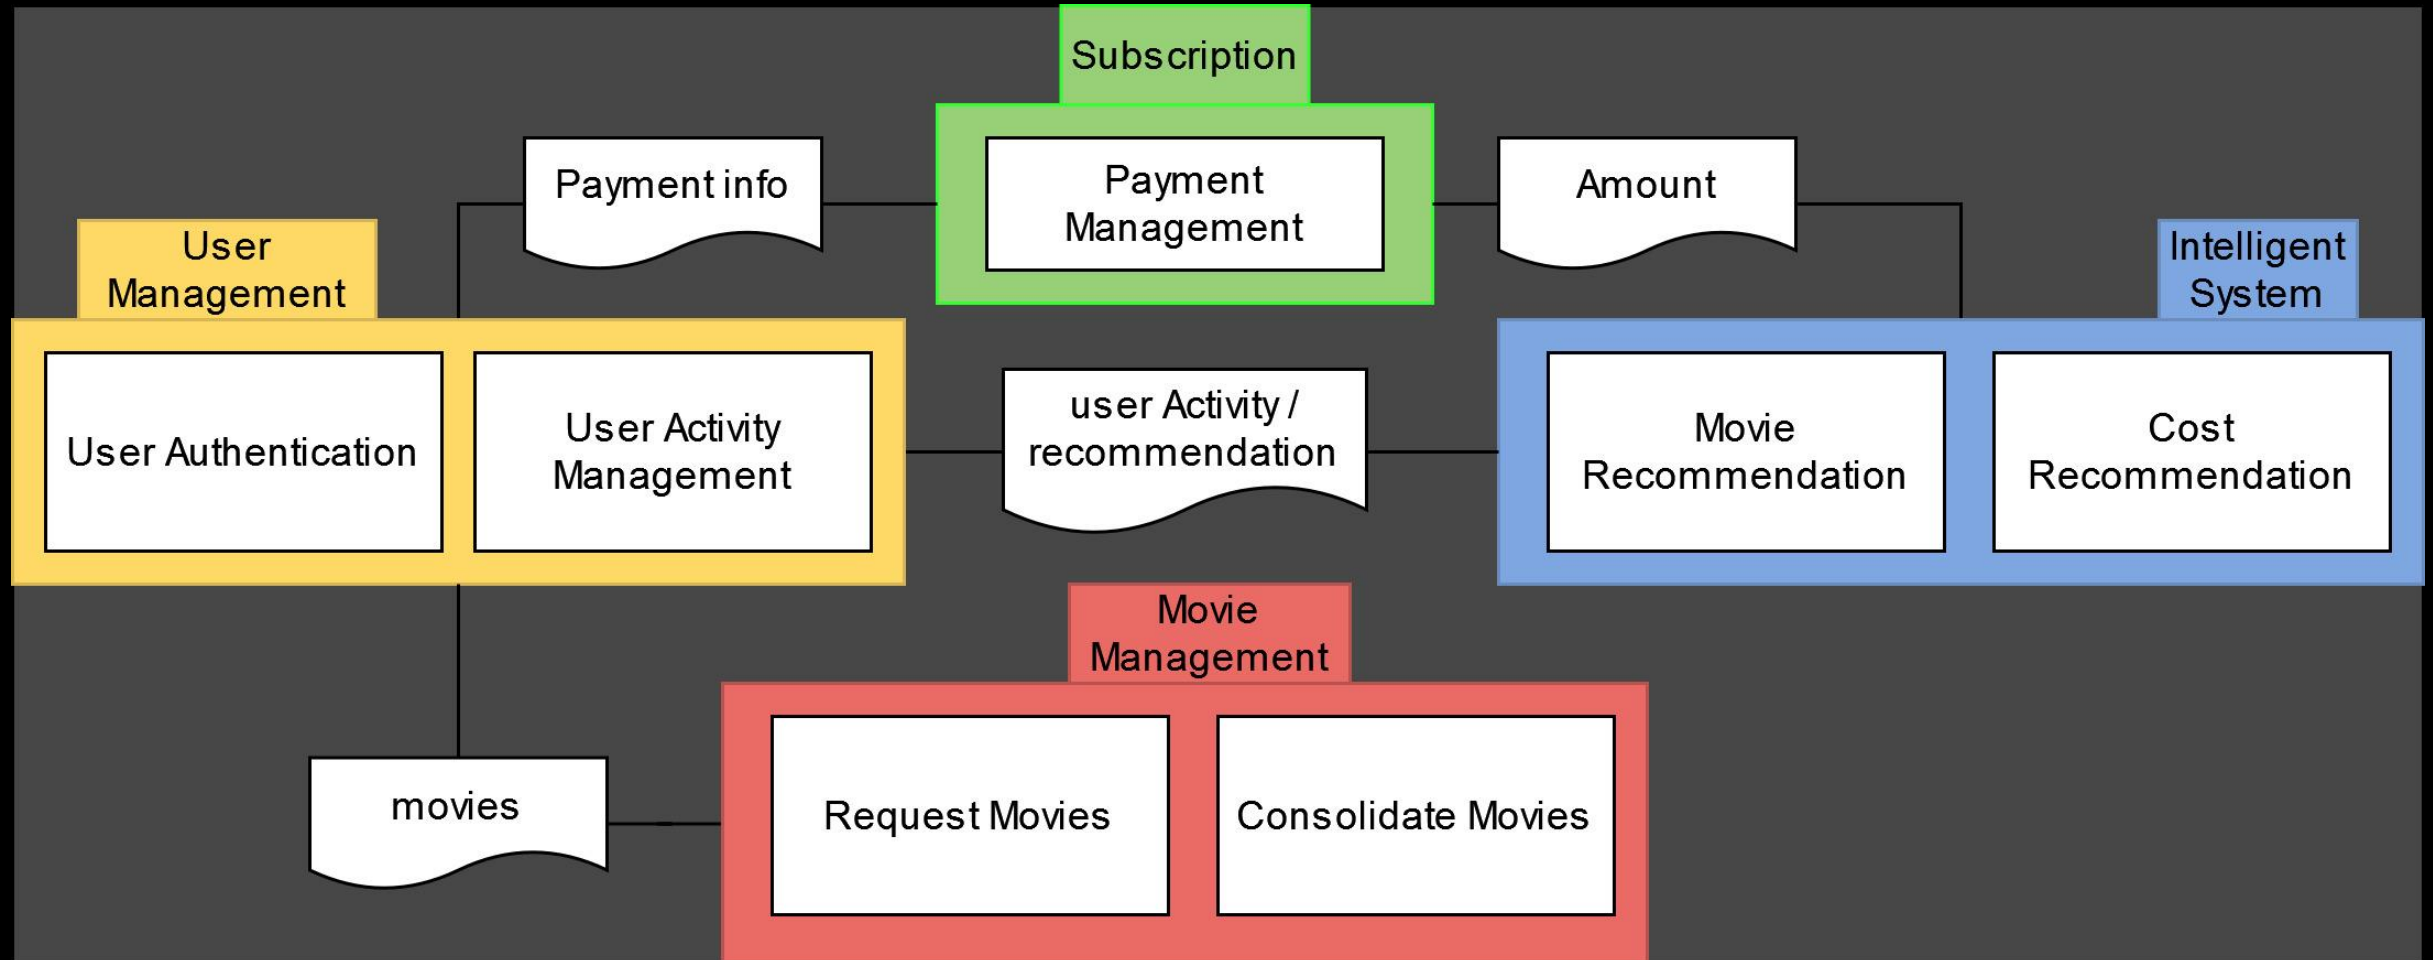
Subscription

Payment info

Payment Management

Amount

User Management

Intelligent System

User Authentication

User Activity Management

user Activity / recommendation

Movie Recommendation

Cost Recommendation

Movie Management

movies

Request Movies

Consolidate Movies